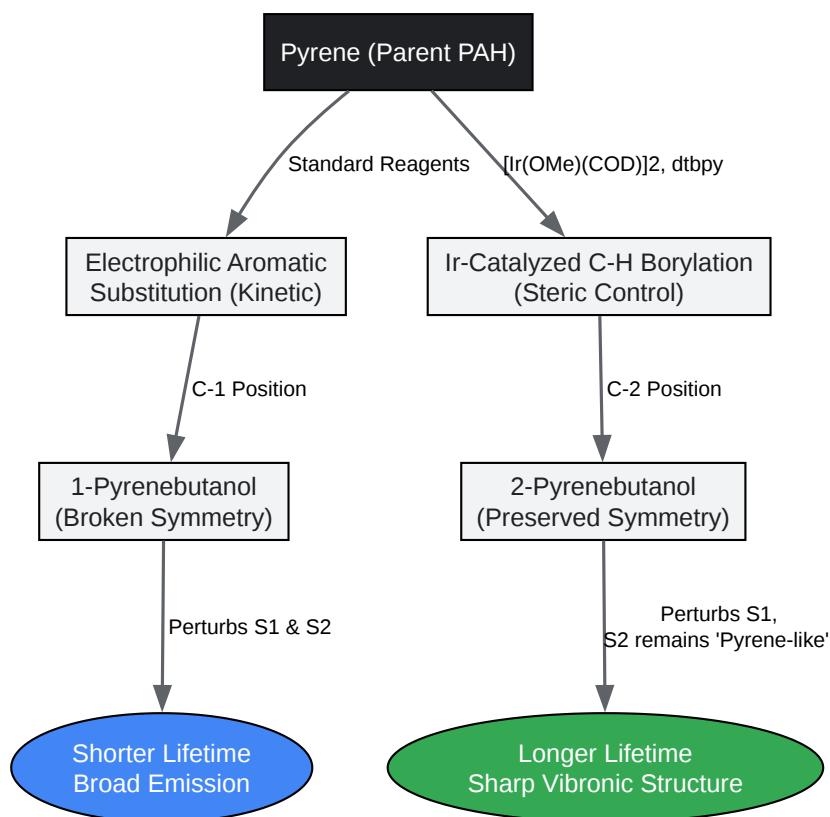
Pyrene (Parent PAH)

Standard Reagents

[Ir(OMe)(COD)]2, dtbpy

Electrophilic Aromatic Substitution (Kinetic)

Ir-Catalyzed C-H Borylation (Steric Control)

C-1 Position

C-2 Position

1-Pyrenebutanol (Broken Symmetry)

2-Pyrenebutanol (Preserved Symmetry)

Perturbs S1 & S2

Perturbs S1, S2 remains 'Pyrene-like'

Shorter Lifetime Broad Emission

Longer Lifetime Sharp Vibronic Structure